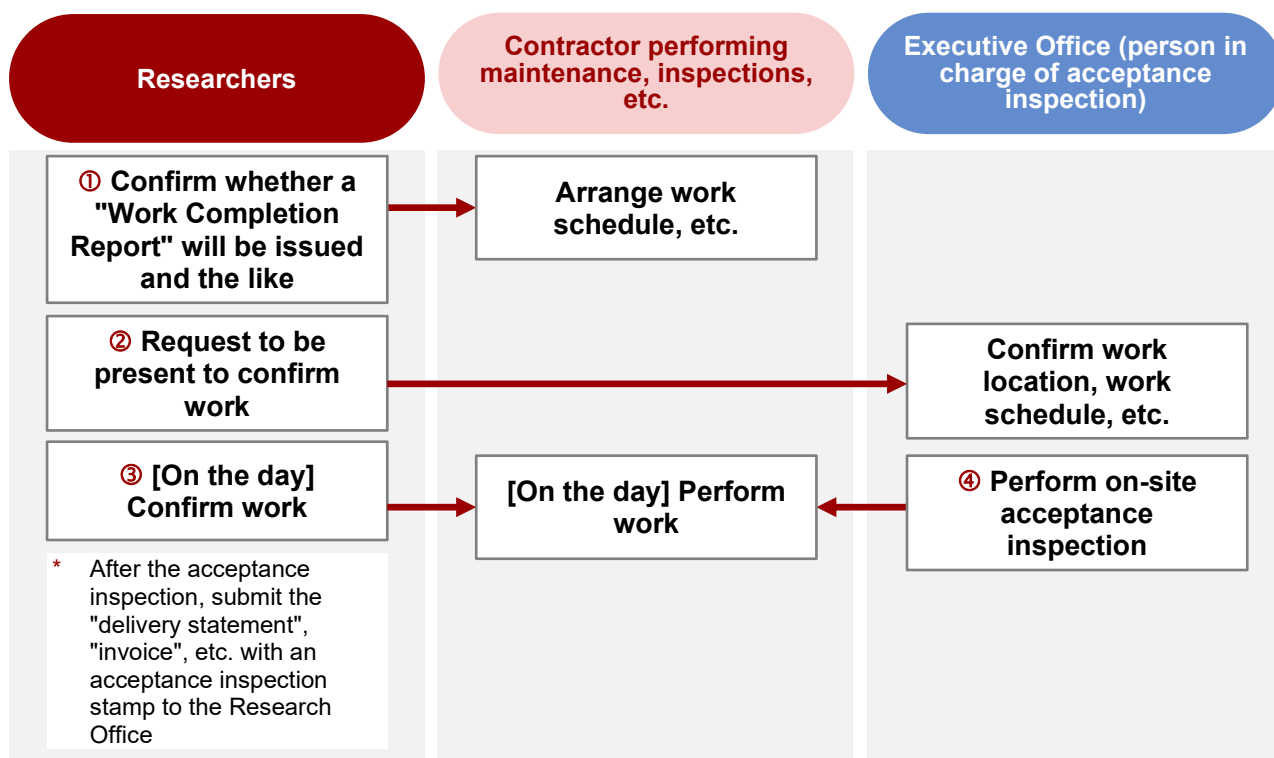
Researchers

Contractor performing maintenance, inspections, etc.

Executive Office (person in charge of acceptance inspection)

① Confirm whether a "Work Completion Report" will be issued and the like

Arrange work schedule, etc.

② Request to be present to confirm work

Confirm work location, work schedule, etc.

③ [On the day] Confirm work

[On the day] Perform work

④ Perform on-site acceptance inspection

* After the acceptance inspection, submit the "delivery statement", "invoice", etc. with an acceptance inspection stamp to the Research Office